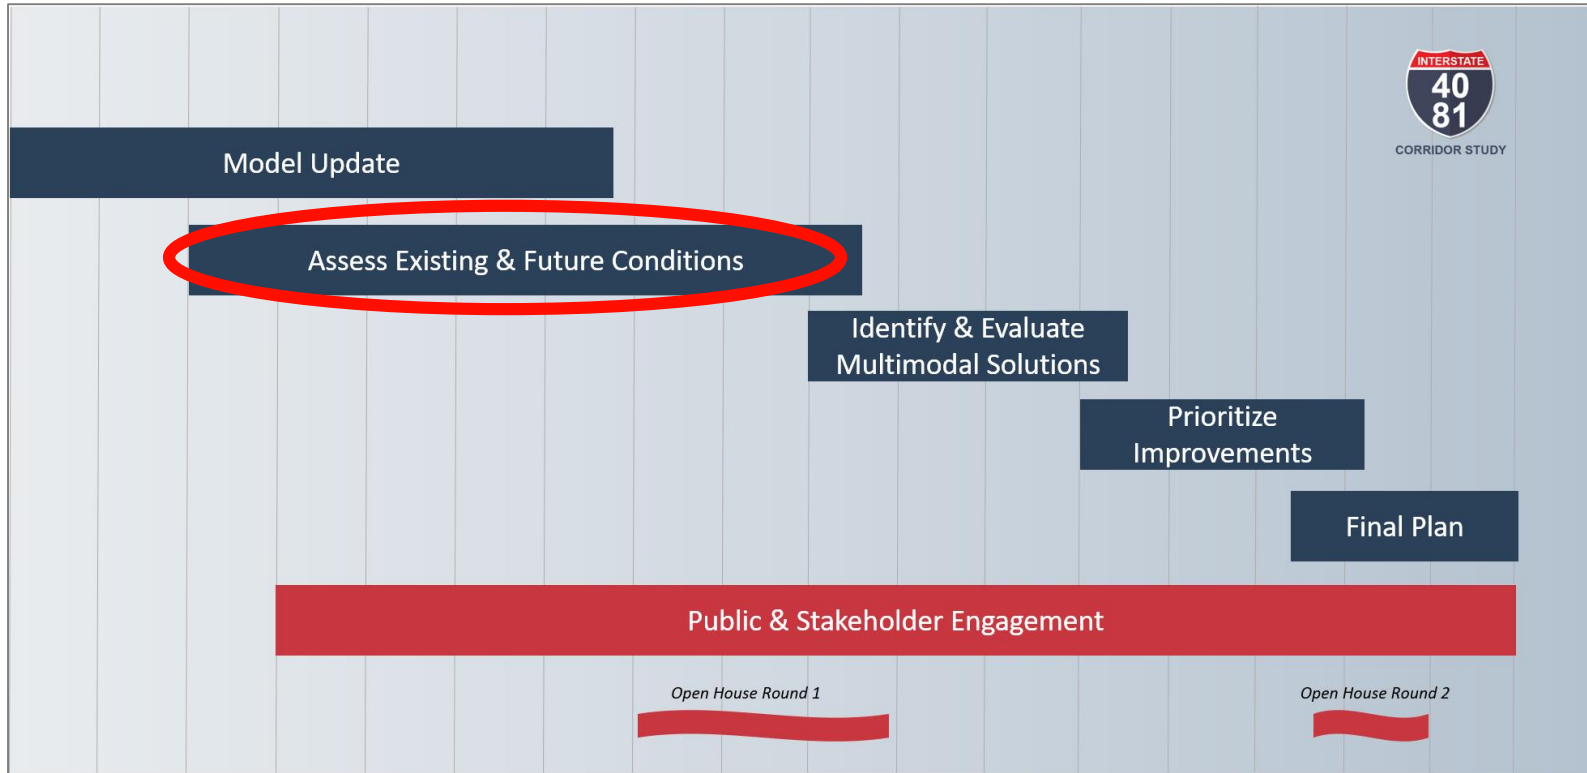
INTERSTATE
40
81
CORRIDOR STUDY

Model Update

Assess Existing & Future Conditions

Identify & Evaluate Multimodal Solutions

Prioritize Improvements

Final Plan

Public & Stakeholder Engagement

Open House Round 1

Open House Round 2